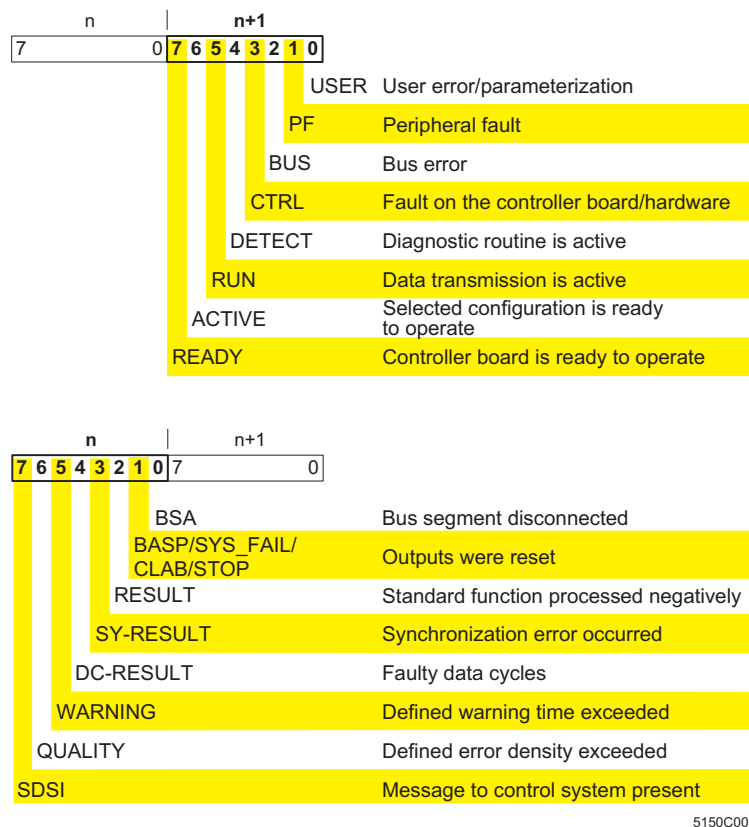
n n+1

7 0 7 6 5 4 3 2 1 0

USER User error/parameterization

PF Peripheral fault

BUS Bus error

CTRL Fault on the controller board/hardware

DETECT Diagnostic routine is active

RUN Data transmission is active

ACTIVE Selected configuration is ready to operate

READY Controller board is ready to operate

n n+1

7 6 5 4 3 2 1 0 7 0

BSA Bus segment disconnected

BASP/SYS_FAIL/ CLAB/STOP Outputs were reset

RESULT Standard function processed negatively

SY-RESULT Synchronization error occurred

DC-RESULT Faulty data cycles

WARNING Defined warning time exceeded

QUALITY Defined error density exceeded

SDSI Message to control system present

5150C00